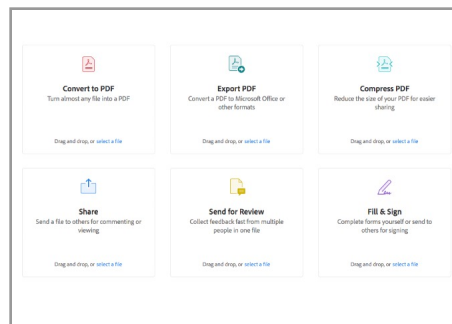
Convert to PDF
Turn almost any file into a PDF

Drag and drop, or select a file

Export PDF
Convert a PDF to Microsoft Office or other formats

Drag and drop, or select a file

Compress PDF
Reduce the size of your PDF for easier sharing

Drag and drop, or select a file

Share
Send a file to others for commenting or viewing

Drag and drop, or select a file

Send for Review
Collect feedback fast from multiple people in one file

Drag and drop, or select a file

Fill & Sign
Complete forms yourself or send to others for signing

Drag and drop, or select a file